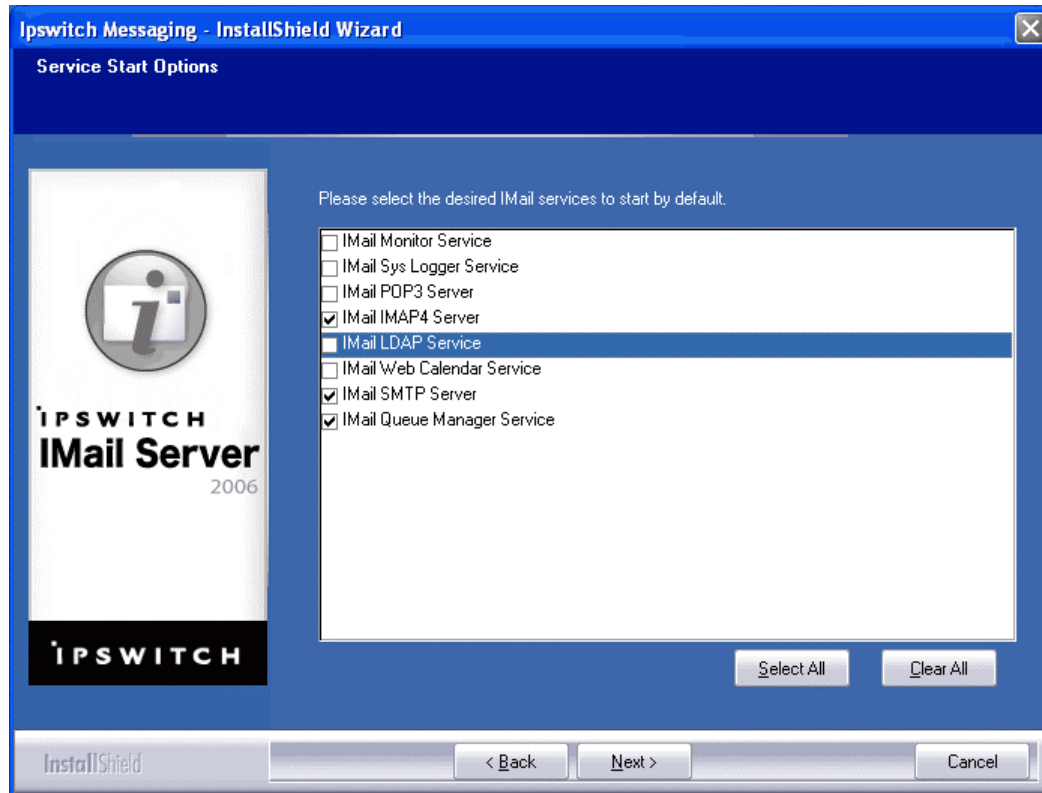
Ipswitch Messaging - InstallShield Wizard

Service Start Options

IPSWITCH
IMail Server
2006

IPSWITCH

Please select the desired IMail services to start by default.

IMail Monitor Service
IMail Sys Logger Service
IMail POP3 Server
IMail IMAP4 Server
IMail LDAP Service
IMail Web Calendar Service
IMail SMTP Server
IMail Queue Manager Service

Select All
Clear All

InstallShield

< Back
Next >
Cancel